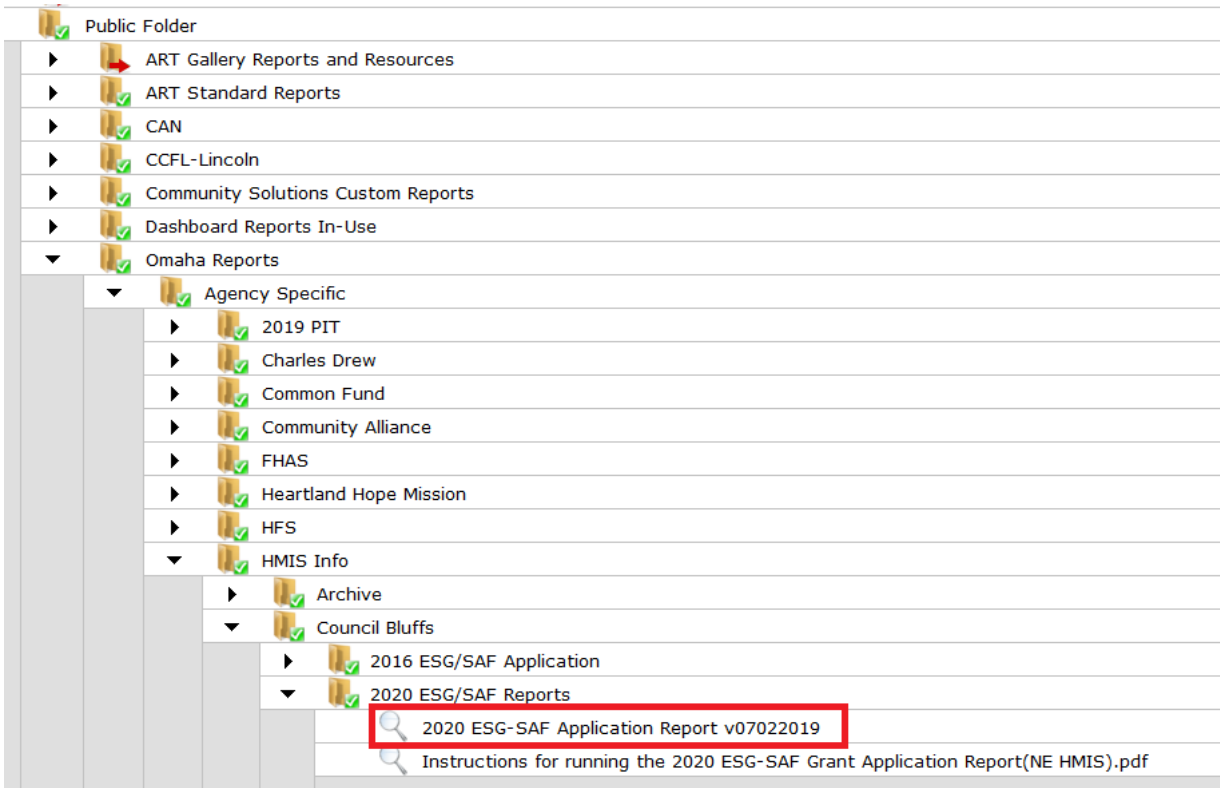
Public Folder

ART Gallery Reports and Resources

ART Standard Reports

CAN

CCFL-Lincoln

Community Solutions Custom Reports

Dashboard Reports In-Use

Omaha Reports

Agency Specific

2019 PIT

Charles Drew

Common Fund

Community Alliance

FHAS

Heartland Hope Mission

HFS

HMIS Info

Archive

Council Bluffs

2016 ESG/SAF Application

2020 ESG/SAF Reports

2020 ESG-SAF Application Report v07022019

Instructions for running the 2020 ESG-SAF Grant Application Report(NE HMIS).pdf